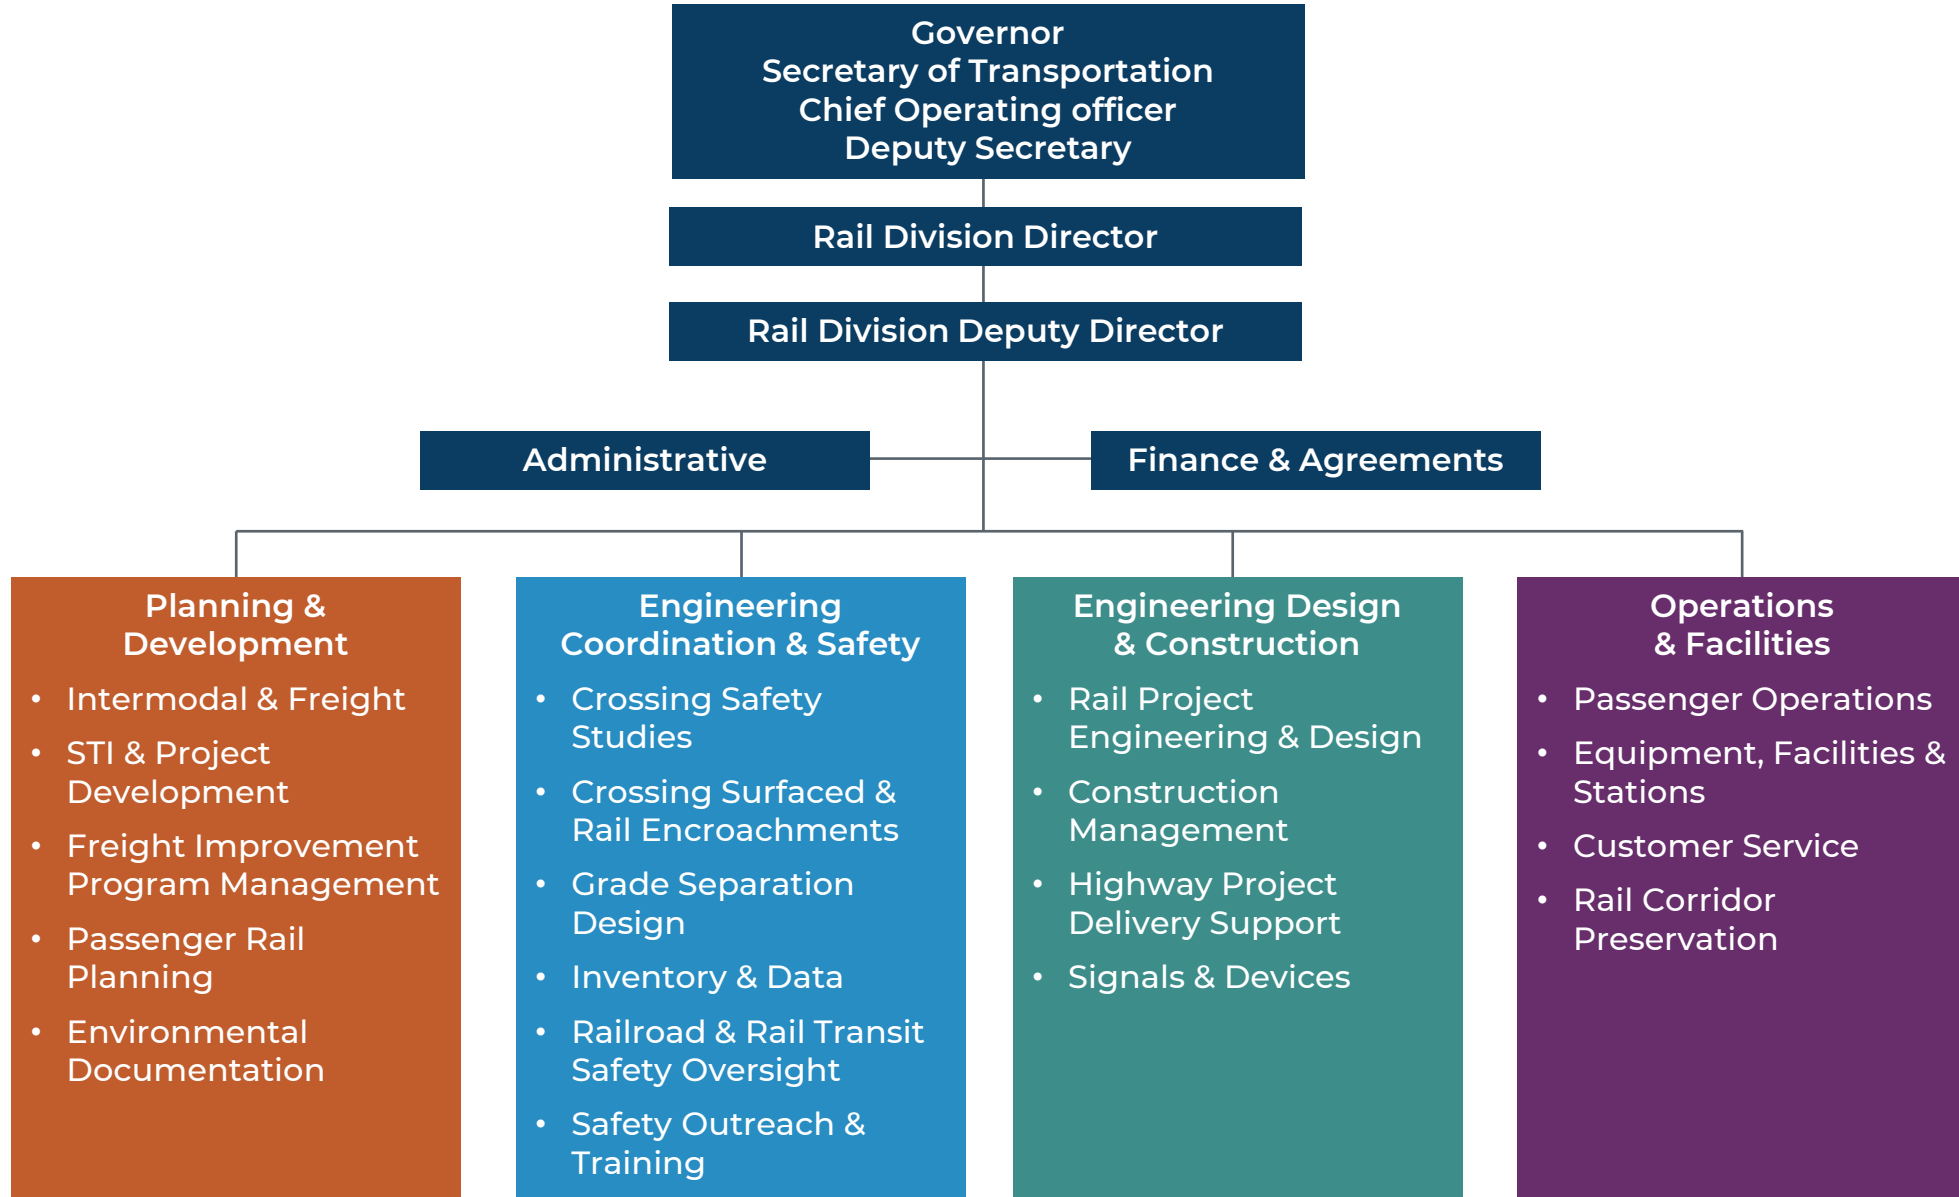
Governor
Secretary of Transportation
Chief Operating officer
Deputy Secretary

Rail Division Director

Rail Division Deputy Director

Administrative

Finance & Agreements

Planning & Development
- Intermodal & Freight
- STI & Project Development
- Freight Improvement Program Management
- Passenger Rail Planning
- Environmental Documentation

Engineering Coordination & Safety
- Crossing Safety Studies
- Crossing Surfaced & Rail Encroachments
- Grade Separation Design
- Inventory & Data
- Railroad & Rail Transit Safety Oversight
- Safety Outreach & Training

Engineering Design & Construction
- Rail Project Engineering & Design
- Construction Management
- Highway Project Delivery Support
- Signals & Devices

Operations & Facilities
- Passenger Operations
- Equipment, Facilities & Stations
- Customer Service
- Rail Corridor Preservation